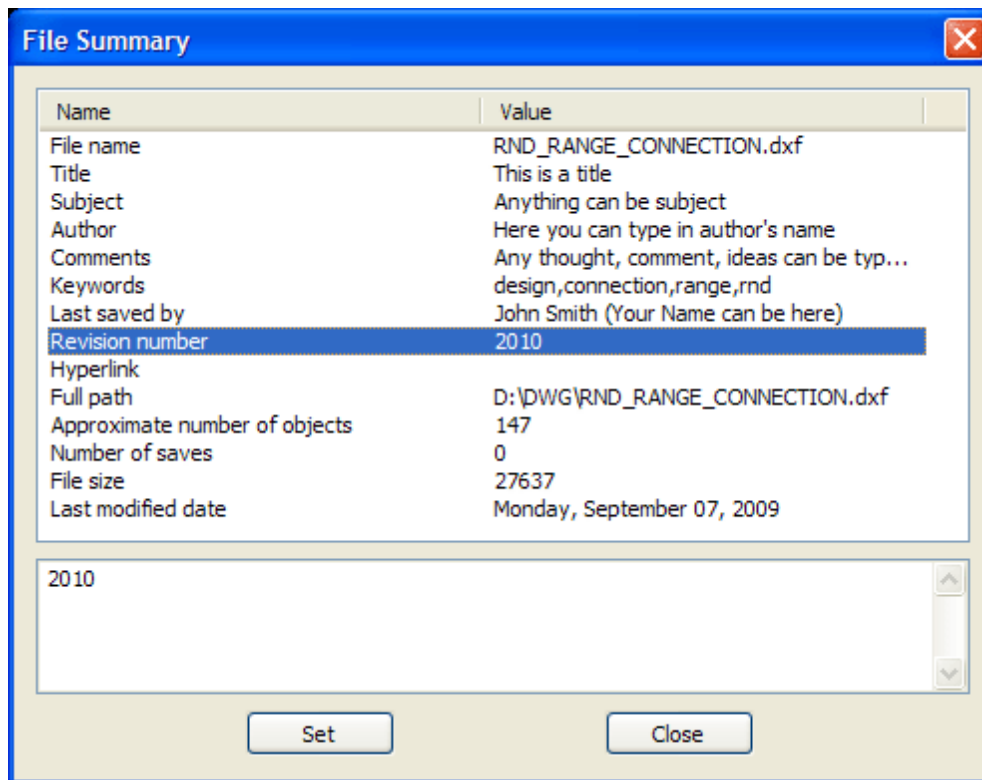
File Summary

| Name | Value |
|---|---|
| File name | RND_RANGE_CONNECTION.dxf |
| Title | This is a title |
| Subject | Anything can be subject |
| Author | Here you can type in author's name |
| Comments | Any thought, comment, ideas can be typ... |
| Keywords | design,connection,range,rnd |
| Last saved by | John Smith (Your Name can be here) |
| Revision number | 2010 |
| Hyperlink | |
| Full path | D:\DWG\RND_RANGE_CONNECTION.dxf |
| Approximate number of objects | 147 |
| Number of saves | 0 |
| File size | 27637 |
| Last modified date | Monday, September 07, 2009 |

2010

Set

Close